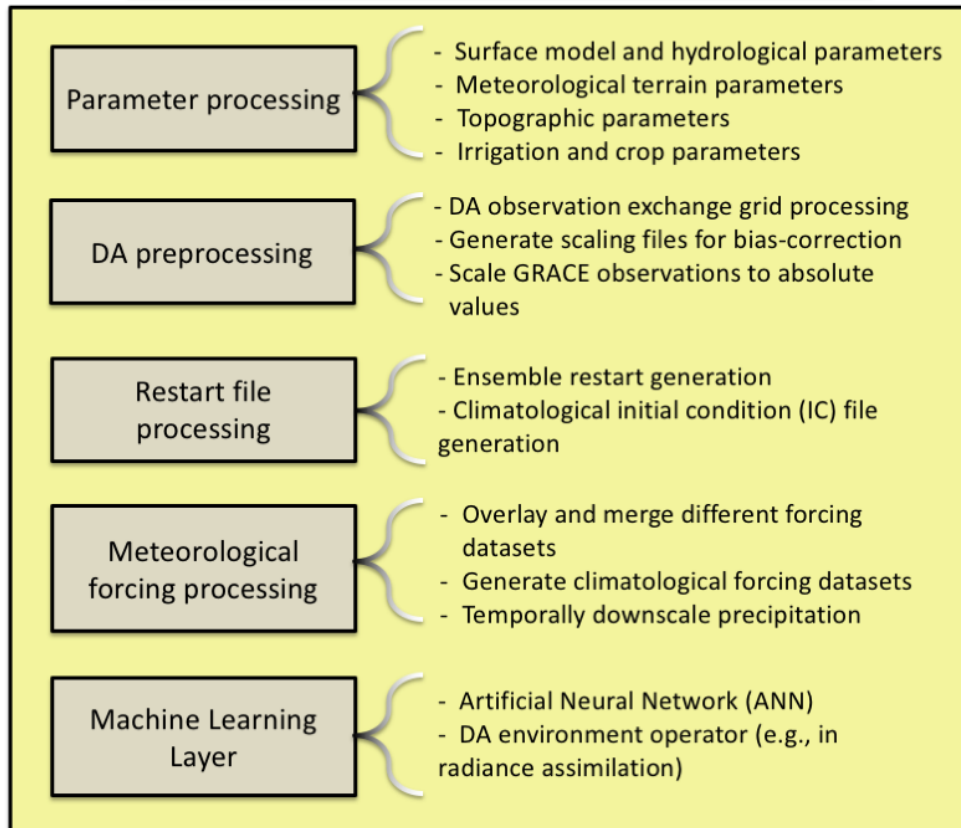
Parameter processing

- Surface model and hydrological parameters
- Meteorological terrain parameters
- Topographic parameters
- Irrigation and crop parameters

DA preprocessing

- DA observation exchange grid processing
- Generate scaling files for bias-correction
- Scale GRACE observations to absolute values

Restart file processing

- Ensemble restart generation
- Climatological initial condition (IC) file generation

Meteorological forcing processing

- Overlay and merge different forcing datasets
- Generate climatological forcing datasets
- Temporally downscale precipitation

Machine Learning Layer

- Artificial Neural Network (ANN)
- DA environment operator (e.g., in radiance assimilation)